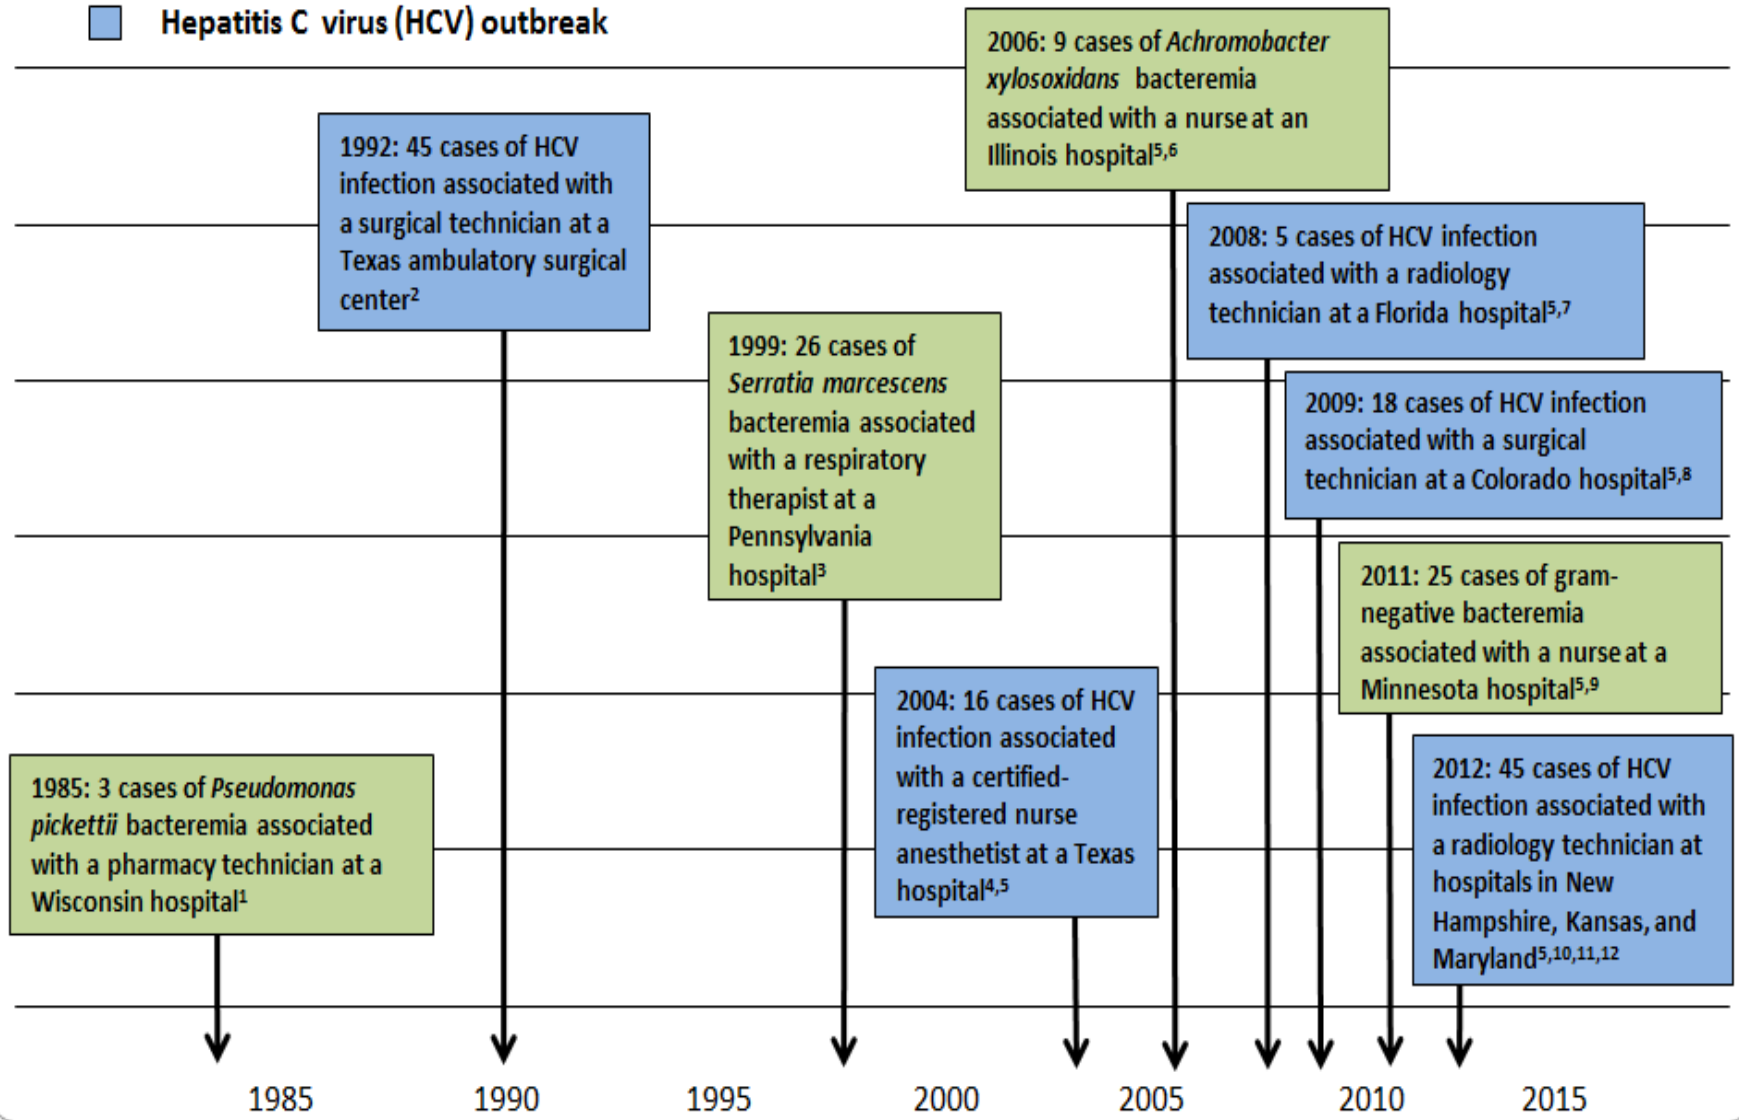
Hepatitis C virus (HCV) outbreak

2006: 9 cases of *Achromobacter xylosoxidans* bacteremia associated with a nurse at an Illinois hospital$^{5,6}$

1992: 45 cases of HCV infection associated with a surgical technician at a Texas ambulatory surgical center$^{2}$

2008: 5 cases of HCV infection associated with a radiology technician at a Florida hospital$^{5,7}$

1999: 26 cases of *Serratia marcescens* bacteremia associated with a respiratory therapist at a Pennsylvania hospital$^{3}$

2009: 18 cases of HCV infection associated with a surgical technician at a Colorado hospital$^{5,8}$

2011: 25 cases of gram-negative bacteremia associated with a nurse at a Minnesota hospital$^{5,9}$

2004: 16 cases of HCV infection associated with a certified-registered nurse anesthetist at a Texas hospital$^{4,5}$

1985: 3 cases of *Pseudomonas pickettii* bacteremia associated with a pharmacy technician at a Wisconsin hospital$^{1}$

2012: 45 cases of HCV infection associated with a radiology technician at hospitals in New Hampshire, Kansas, and Maryland$^{5,10,11,12}$

1985 1990 1995 2000 2005 2010 2015